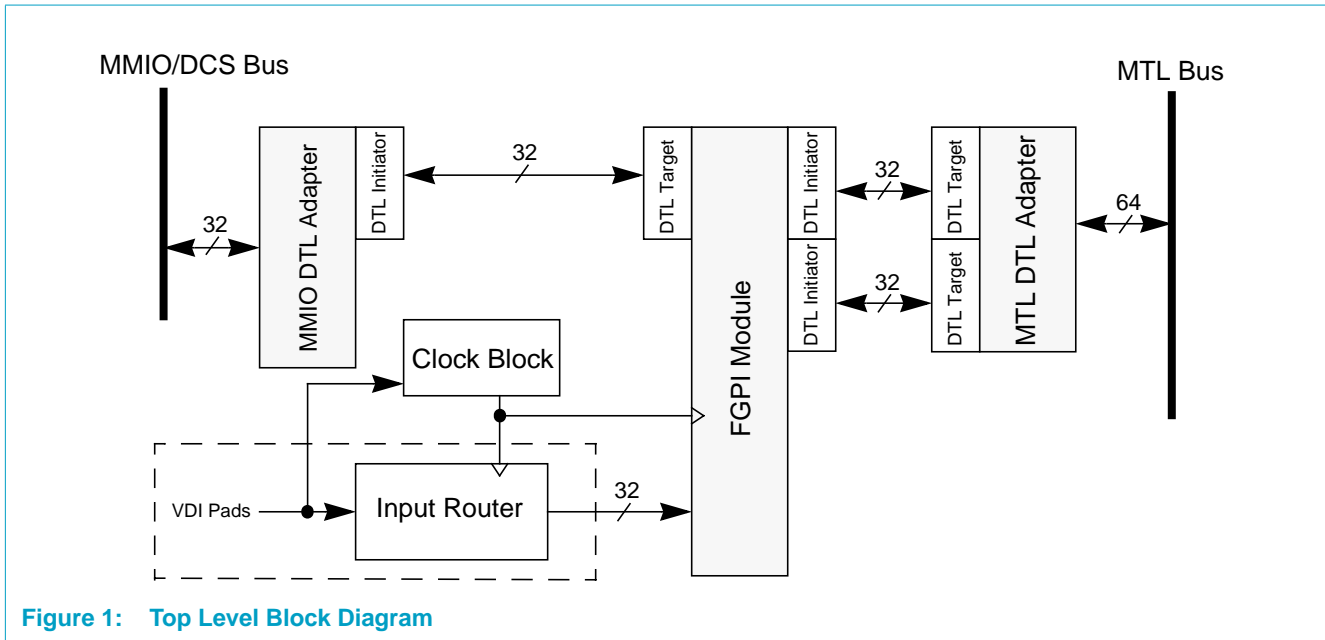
MMIO/DCS Bus

MTL Bus

MMIO DTL Adapter

DTL Initiator

32

32

DTL Target

DTL Initiator

32

DTL Target

MTL DTL Adapter

64

DTL Initiator

32

DTL Target

FGPI Module

Clock Block

VDI Pads

Input Router

32

Figure 1: Top Level Block Diagram